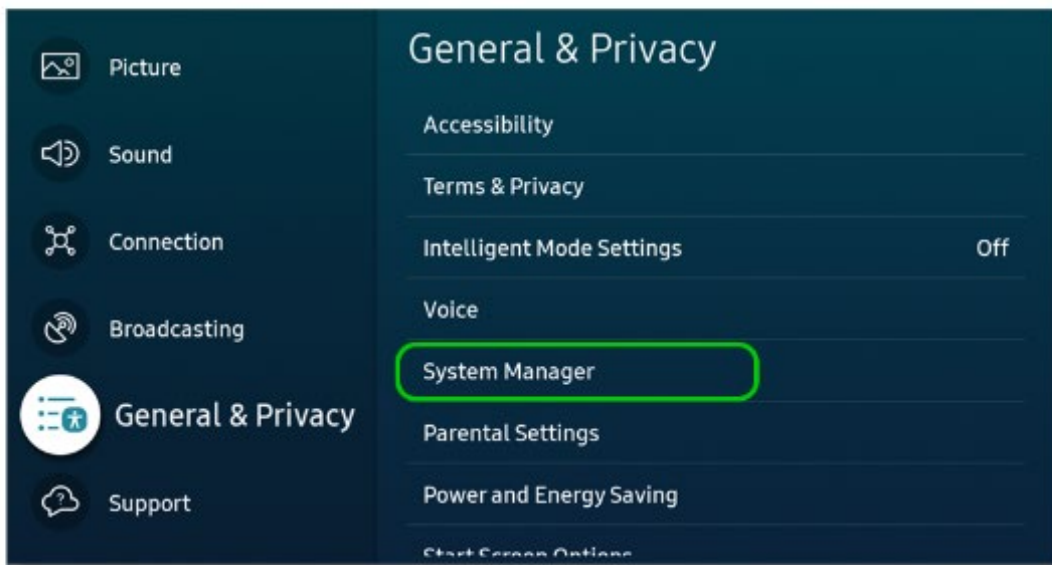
Picture

Sound

Connection

Broadcasting

General & Privacy

Support

General & Privacy

Accessibility

Terms & Privacy

Intelligent Mode Settings Off

Voice

System Manager

Parental Settings

Power and Energy Saving

Start Screen Options